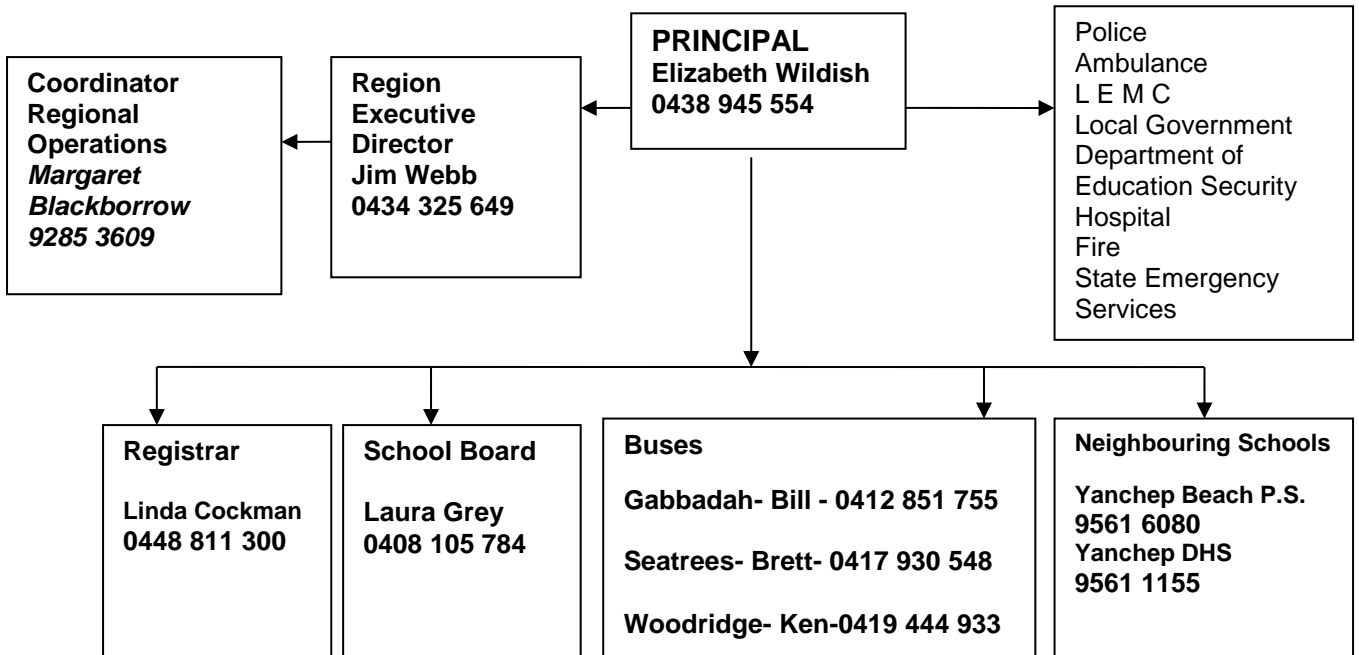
PRINCIPAL
Elizabeth Wildish
0438 945 554

Region
Executive
Director
Jim Webb
0434 325 649

Coordinator
Regional
Operations
*Margaret*
*Blackborrow*
*9285 3609*

Police
Ambulance
L E M C
Local Government
Department of Education Security
Hospital
Fire
State Emergency Services

Registrar

Linda Cockman
0448 811 300

School Board

Laura Grey
0408 105 784

Buses

Gabbadah- Bill - 0412 851 755

Seatrees- Brett- 0417 930 548

Woodridge- Ken-0419 444 933

Neighbouring Schools

Yanchep Beach P.S.
9561 6080
Yanchep DHS
9561 1155